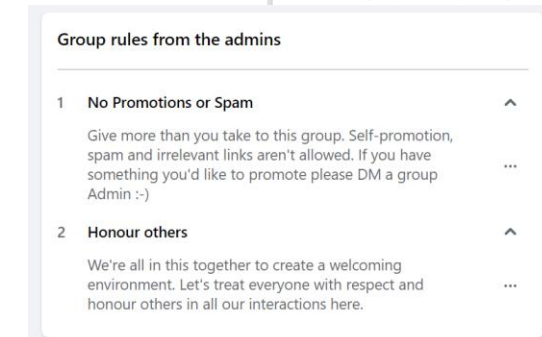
Group rules from the admins

1 No Promotions or Spam

Give more than you take to this group. Self-promotion, spam and irrelevant links aren't allowed. If you have something you'd like to promote please DM a group Admin :-)

2 Honour others

We're all in this together to create a welcoming environment. Let's treat everyone with respect and honour others in all our interactions here.